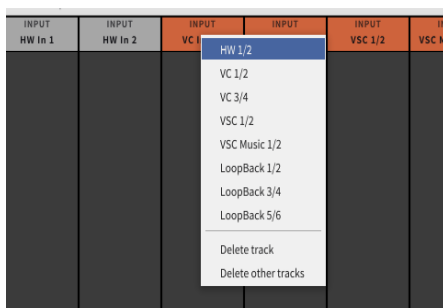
| INPUT | INPUT | INPUT | INPUT | INPUT | I |
|---|---|---|---|---|---|
| HW In 1 | HW In 2 | VC I |  | VSC 1/2 | VSC M |

HW 1/2
VC 1/2
VC 3/4
VSC 1/2
VSC Music 1/2
LoopBack 1/2
LoopBack 3/4
LoopBack 5/6
Delete track
Delete other tracks